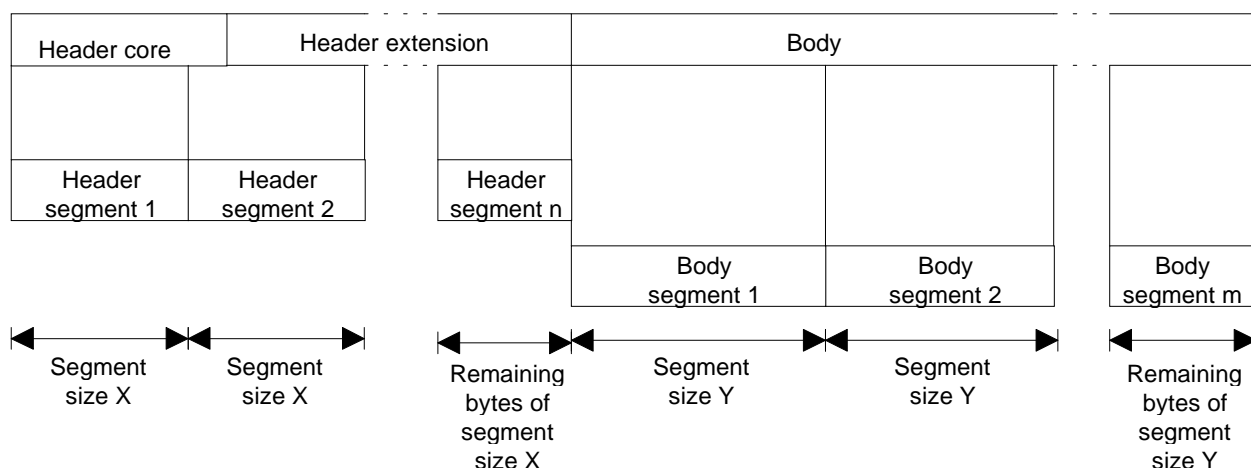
Header core

Header extension

Body

Header segment 1

Header segment 2

Header segment n

Body segment 1

Body segment 2

Body segment m

Segment size X

Segment size X

Remaining bytes of segment size X

Segment size Y

Segment size Y

Remaining bytes of segment size Y